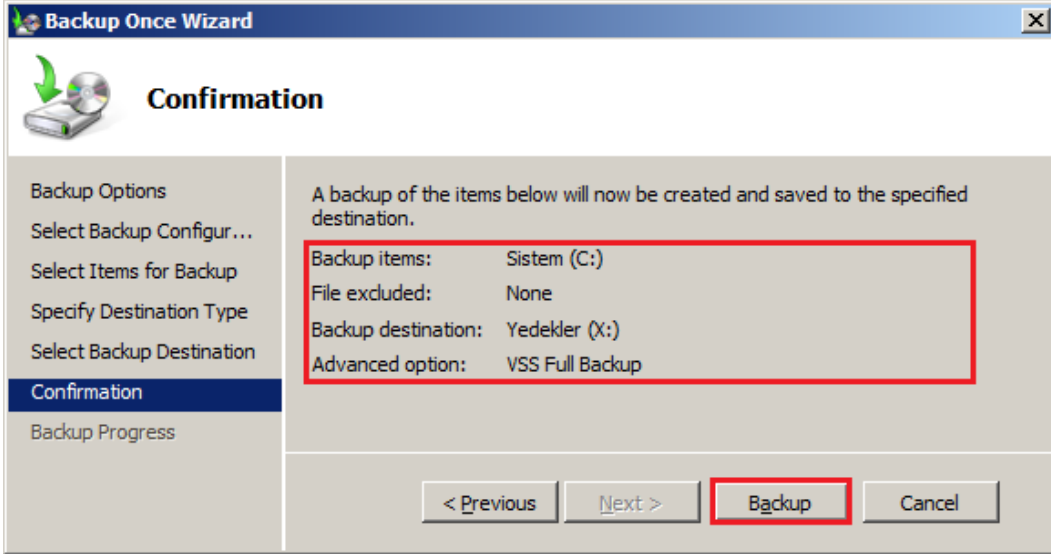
Backup Once Wizard

Confirmation

Backup Options
Select Backup Configur...
Select Items for Backup
Specify Destination Type
Select Backup Destination
Confirmation
Backup Progress

A backup of the items below will now be created and saved to the specified destination.

| | |
|---|---|
| Backup items: | Sistem (C:) |
| File excluded: | None |
| Backup destination: | Yedekler (X:) |
| Advanced option: | VSS Full Backup |

< Previous
Next >
Backup
Cancel